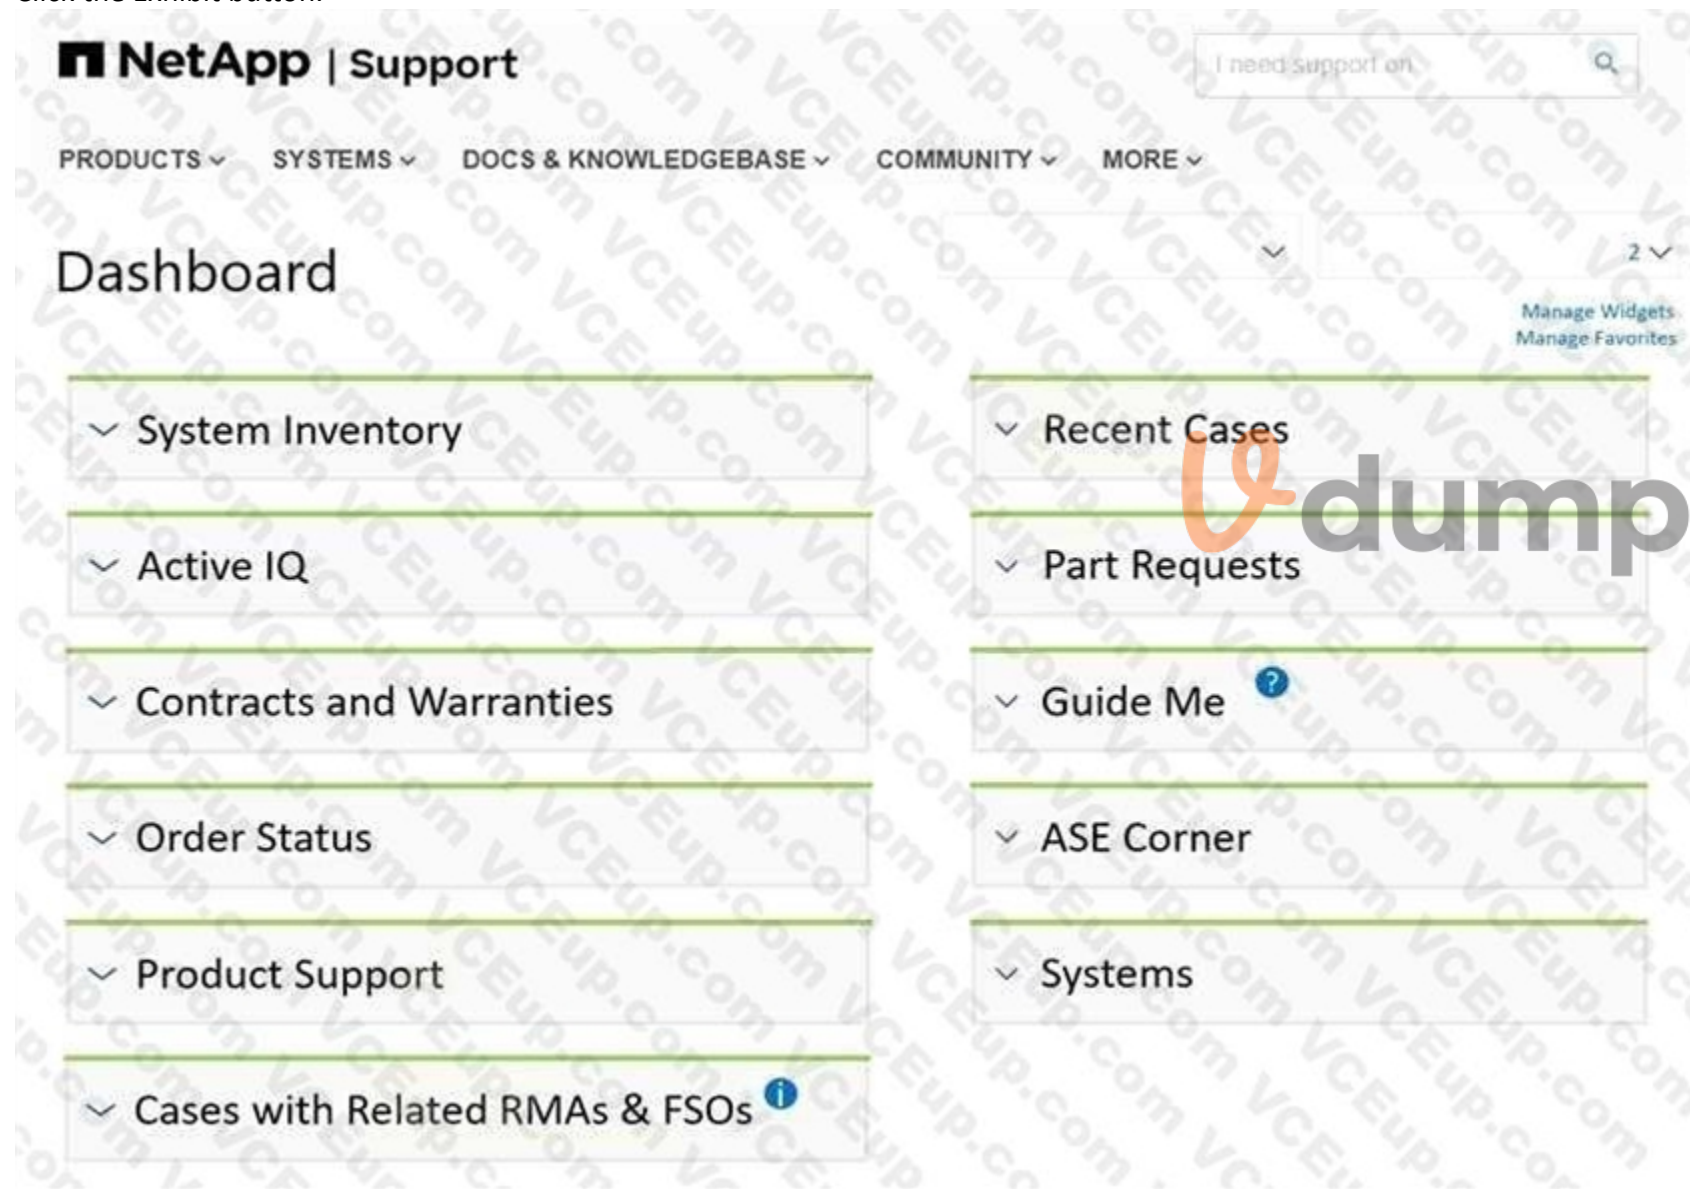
Click the Exhibit button.

NetApp | Support

I need support on

PRODUCTS SYSTEMS DOCS & KNOWLEDGEBASE COMMUNITY MORE

Dashboard

2

Manage Widgets
Manage Favorites

System Inventory

Recent Cases

Active IQ

Part Requests

Contracts and Warranties

Guide Me

Order Status

ASE Corner

Product Support

Systems

Cases with Related RMAs & FSOs

VCEup.com

vdump